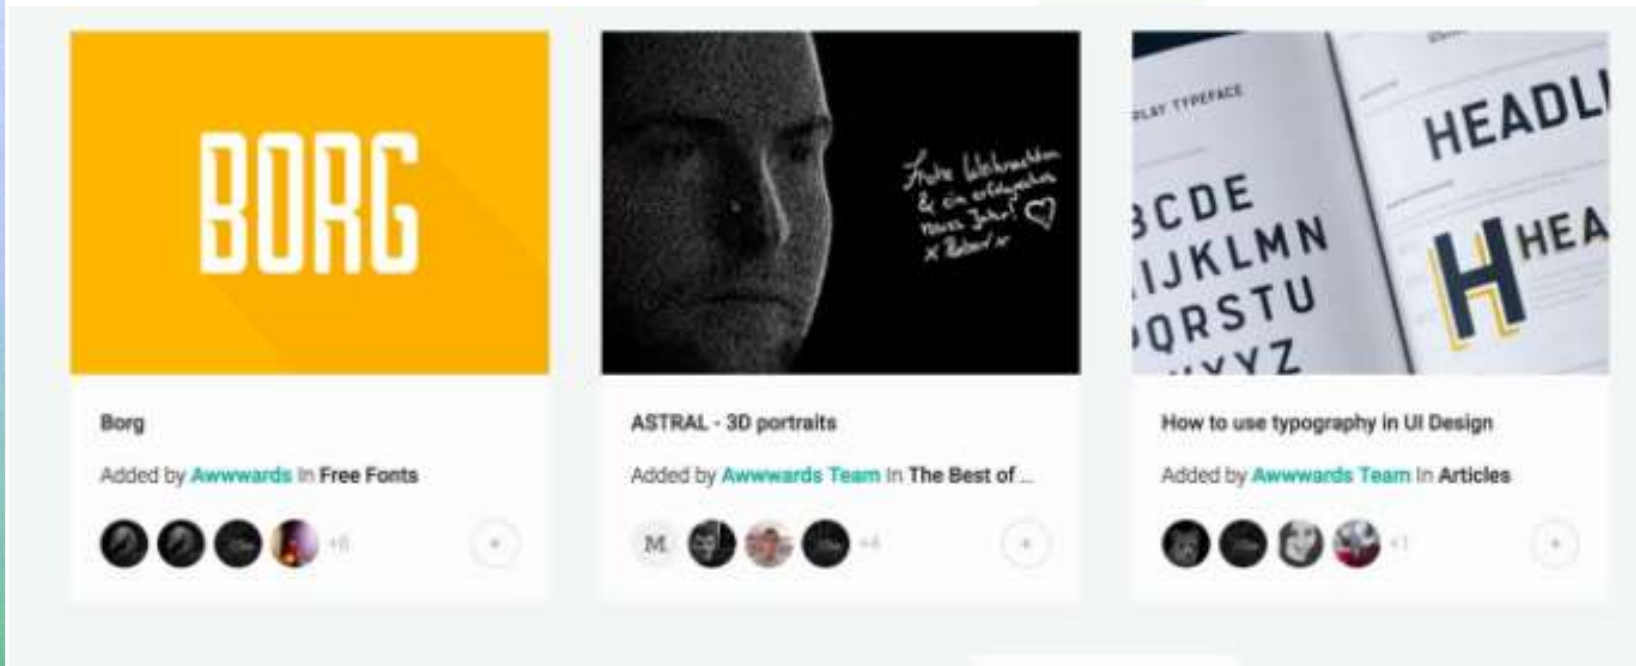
BORG

Frohe Weihnachten & ein erfolgreiches neues Jahr! ♡ x Robert

LAY TYPEFACE

HEADL

BCDE
IJKLMN
QRSTU
XYZ

H HEA

Borg

Added by Awwwards in Free Fonts

+6

+

ASTRAL - 3D portraits

Added by Awwwards Team in The Best of ...

M

+4

+

How to use typography in UI Design

Added by Awwwards Team in Articles

+1

+